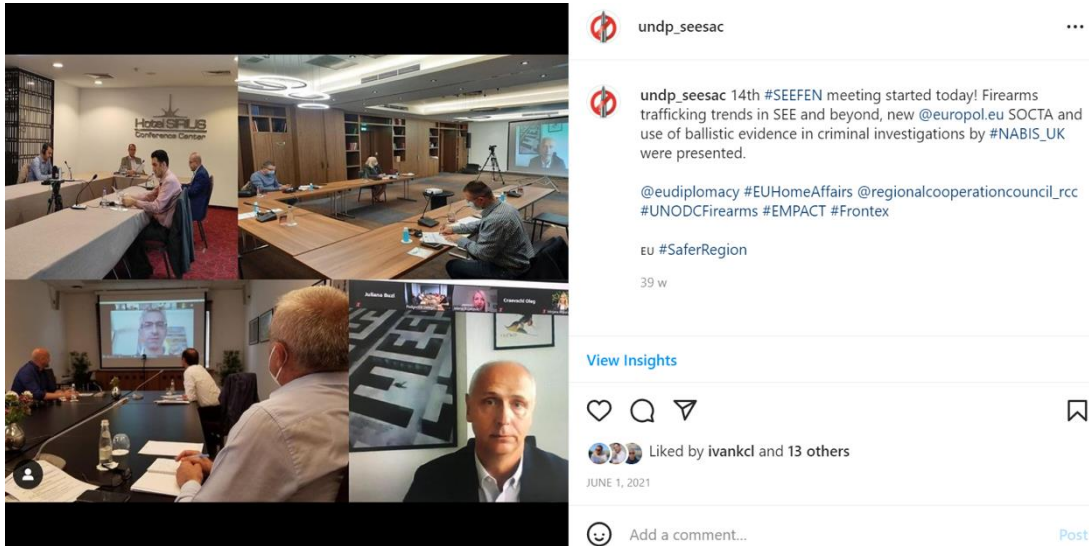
Hotel SIRIUS Conference Center

Juliana Beci

Cravcenco Oleg

undp_seesac

undp_seesac 14th #SEEFEN meeting started today! Firearms trafficking trends in SEE and beyond, new @europol.eu SOCTA and use of ballistic evidence in criminal investigations by #NABIS_UK were presented.

@eudiplomacy #EUHomeAffairs @regionalcooperationcouncil_rcc #UNODCFirearms #EMPACT #Frontex

EU #SaferRegion

39 w

View Insights

Liked by ivankcl and 13 others

JUNE 1, 2021

Add a comment...

Post